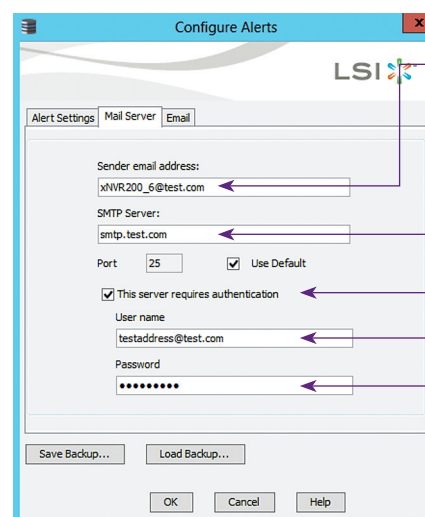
Configure Alerts

LSI

Alert Settings | Mail Server | Email

Sender email address:
xNVR200_6@test.com

SMTP Server:
smtp.test.com

Port 25
Use Default

This server requires authentication

User name
testaddress@test.com

Password
•••••••••

Save Backup...
Load Backup...

OK
Cancel
Help